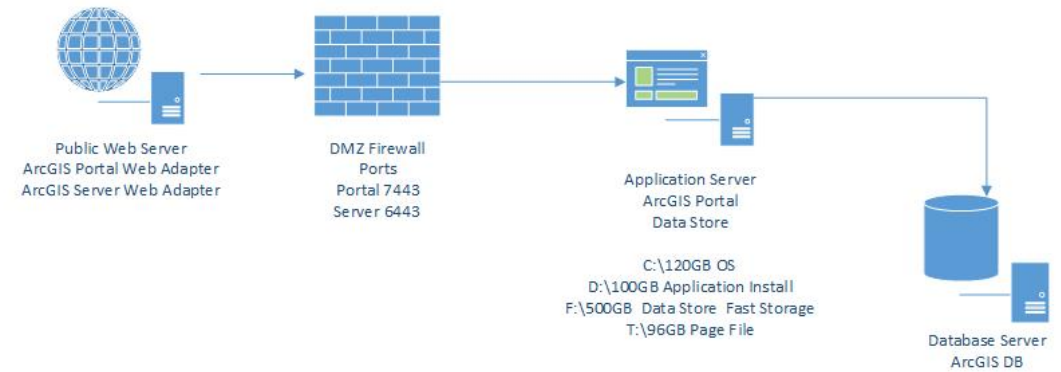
Public Web Server
ArcGIS Portal Web Adapter
ArcGIS Server Web Adapter

DMZ Firewall
Ports
Portal 7443
Server 6443

Application Server
ArcGIS Portal
Data Store

C:\120GB OS
D:\100GB Application Install
F:\500GB Data Store Fast Storage
T:\96GB Page File

Database Server
ArcGIS DB